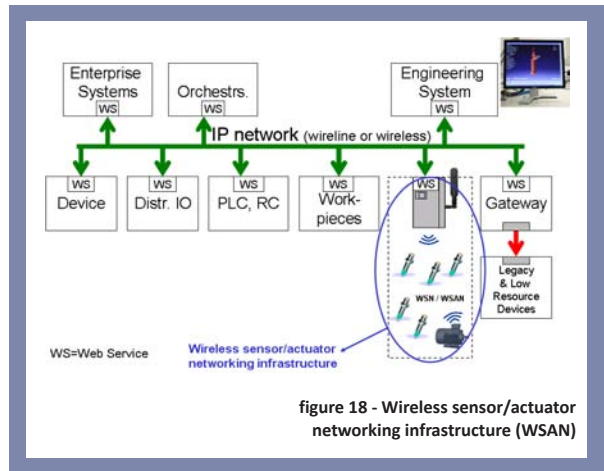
Enterprise Systems
WS

Orchestr.
WS

Engineering System
WS

IP network (wireline or wireless)

WS
Device

WS
Distr. IO

WS
PLC, RC

WS
Work-pieces

WS

WS
Gateway

WSN / WSAN

Legacy & Low Resource Devices

WS=Web Service

Wireless sensor/actuator networking infrastructure

figure 18 - Wireless sensor/actuator networking infrastructure (WSAN)